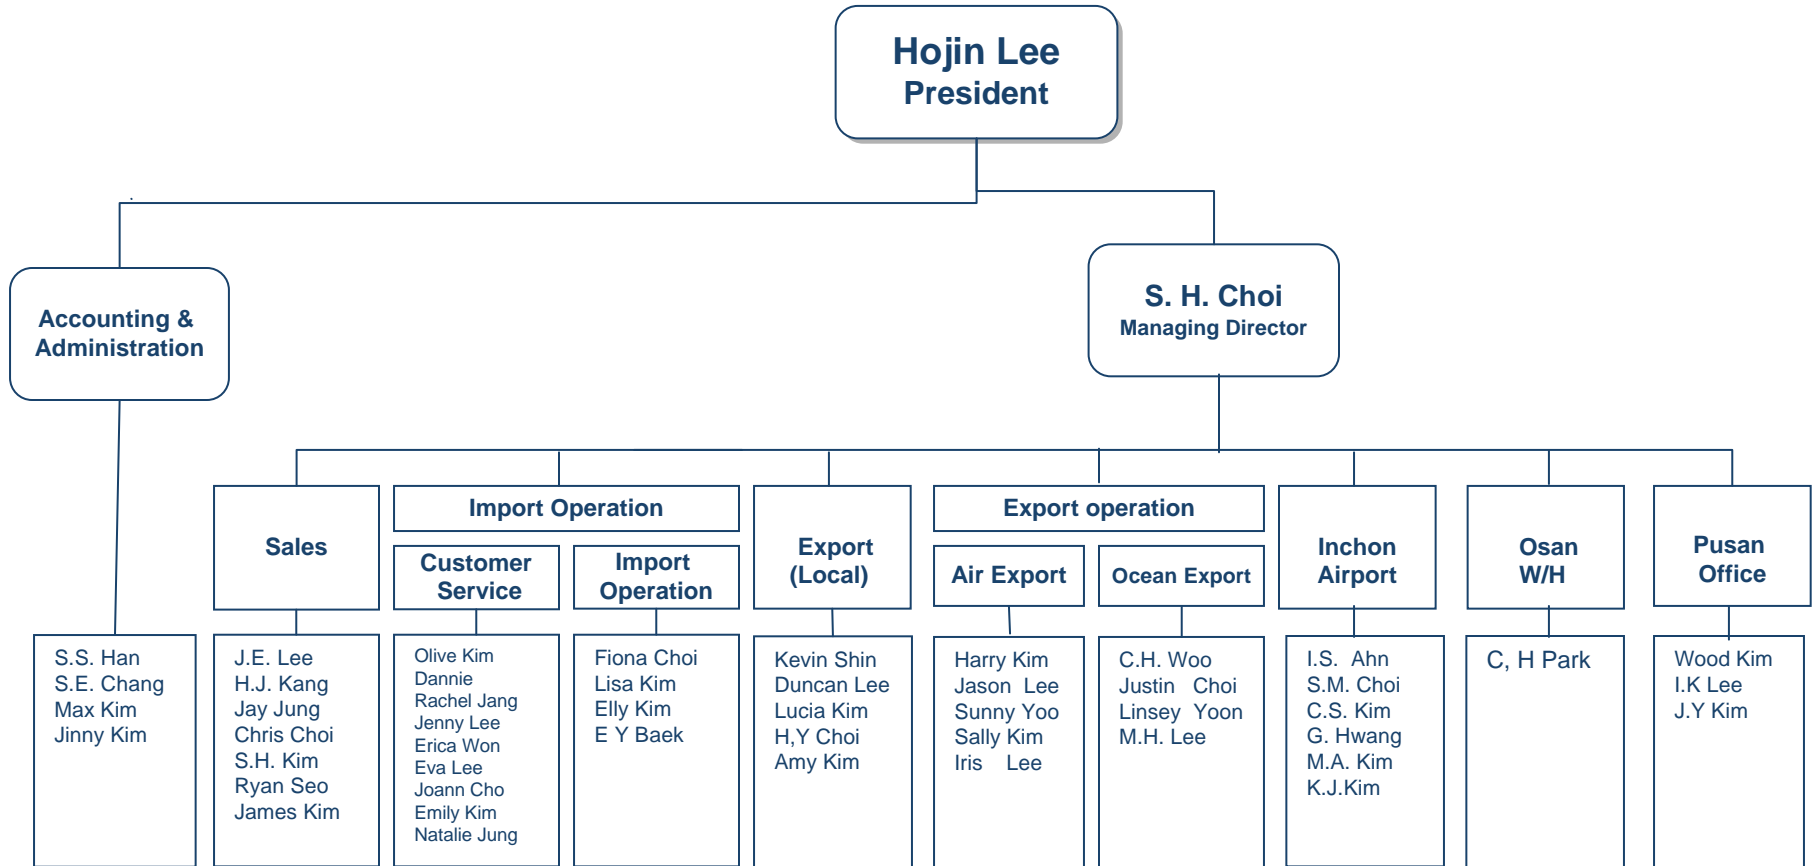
Hojin Lee
President

Accounting & Administration

S. H. Choi
Managing Director

Sales

Import Operation

Customer Service

Import Operation

Export (Local)

Export operation

Air Export

Ocean Export

Inchon Airport

Osan W/H

Pusan Office

S.S. Han
S.E. Chang
Max Kim
Jinny Kim

J.E. Lee
H.J. Kang
Jay Jung
Chris Choi
S.H. Kim
Ryan Seo
James Kim

Olive Kim
Dannie
Rachel Jang
Jenny Lee
Erica Won
Eva Lee
Joann Cho
Emily Kim
Natalie Jung

Fiona Choi
Lisa Kim
Elly Kim
E Y Baek

Kevin Shin
Duncan Lee
Lucia Kim
H,Y Choi
Amy Kim

Harry Kim
Jason Lee
Sunny Yoo
Sally Kim
Iris Lee

C.H. Woo
Justin Choi
Linsey Yoon
M.H. Lee

I.S. Ahn
S.M. Choi
C.S. Kim
G. Hwang
M.A. Kim
K.J.Kim

C, H Park

Wood Kim
I.K Lee
J.Y Kim